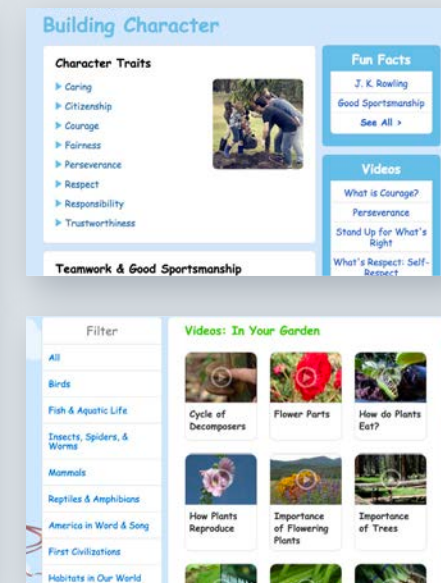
Building Character

Character Traits

Caring
Citizenship
Courage
Fairness
Perseverance
Respect
Responsibility
Trustworthiness

Teamwork & Good Sportsmanship

Fun Facts

J. K. Rowling
Good Sportsmanship
See All >

Videos

What is Courage?
Perseverance
Stand Up for What's Right
What's Respect: Self-Respect

Filter

All
Birds
Fish & Aquatic Life
Insects, Spiders, & Worms
Mammals
Reptiles & Amphibians
America in Word & Song
First Civilizations
Habitats in Our World

Videos: In Your Garden

Cycle of Decomposers
Flower Parts
How do Plants Eat?
How Plants Reproduce
Importance of Flowering Plants
Importance of Trees